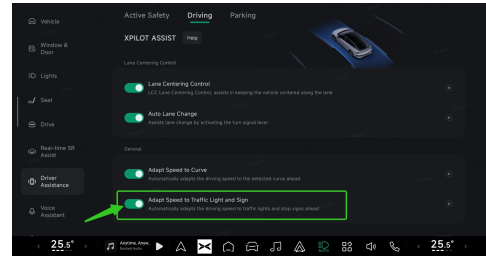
Vehicle

Window & Door

Lights

Seat

Drive

Real-time SR Assist

Driver Assistance

Voice Assistant

Active Safety Driving Parking

XPILOT ASSIST Help

Lane Centering Control

Lane Centering Control
LCC Lane Centering Control, assists in keeping the vehicle centered along the lane

Auto Lane Change
Assists lane change by activating the turn signal lever

General

Adapt Speed to Curve
Automatically adapts the driving speed to the detected curve ahead

Adapt Speed to Traffic Light and Sign
Automatically adapts the driving speed to traffic lights and stop signs ahead

25.5° Anytime, Anyw... 25.5°